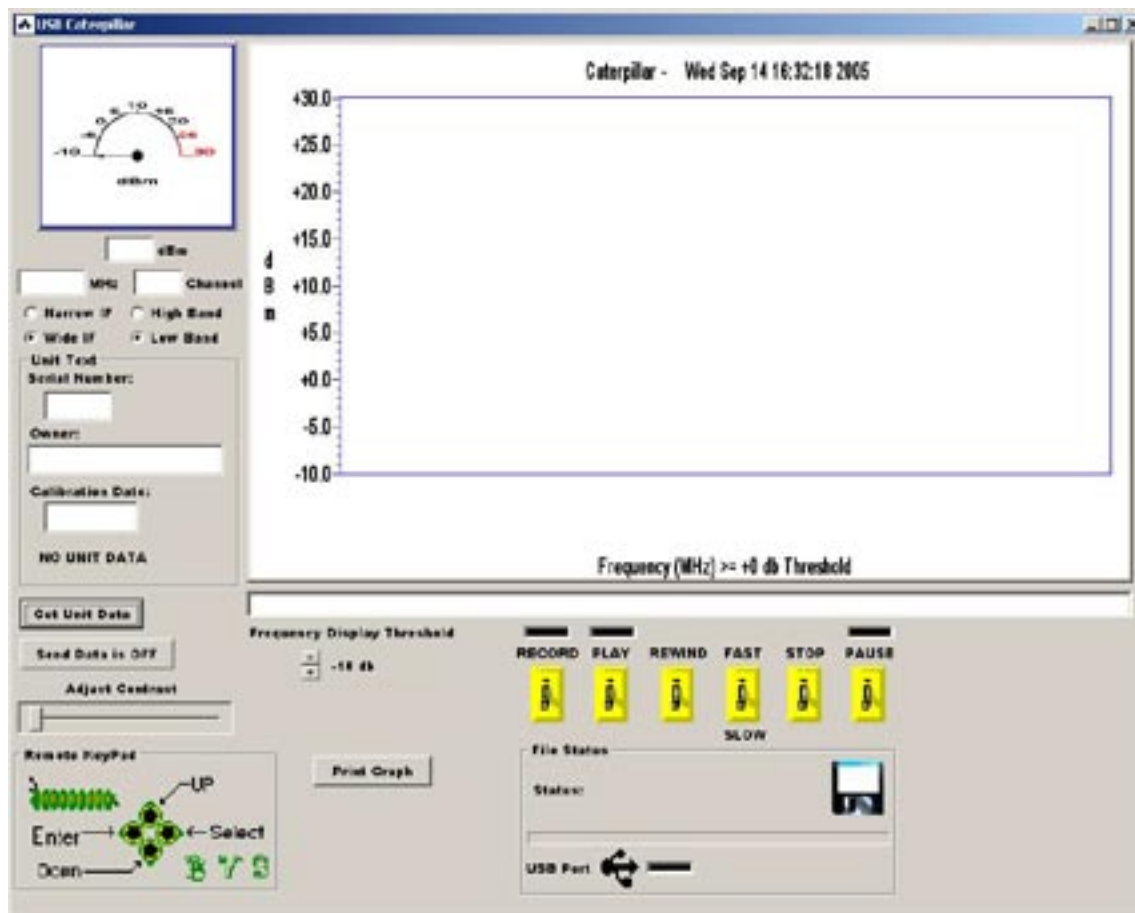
USB Caterpillar

-10 -5 0 5 10 15 20 25 30
dBm

dBm

MHz Channel

Narrow IF High Band
Wide IF Low Band

Unit Text
Serial Number:

Owner:

Calibration Date:

NO UNIT DATA

Caterpillar - Wed Sep 14 16:32:18 2005

+30.0
+25.0
+20.0
+15.0
+10.0
+5.0
+0.0
-5.0
-10.0

d
B
m

Frequency (MHz) >= +0 db Threshold

Get Unit Data

Send Data is OFF

Adjust Contrast

Frequency Display Threshold
-10 db

RECORD PLAY REWIND FAST STOP PAUSE
SLOW

Remote KeyPad
UP
Enter
Select
Down

Print Graph

File Status
Status:

USB Port